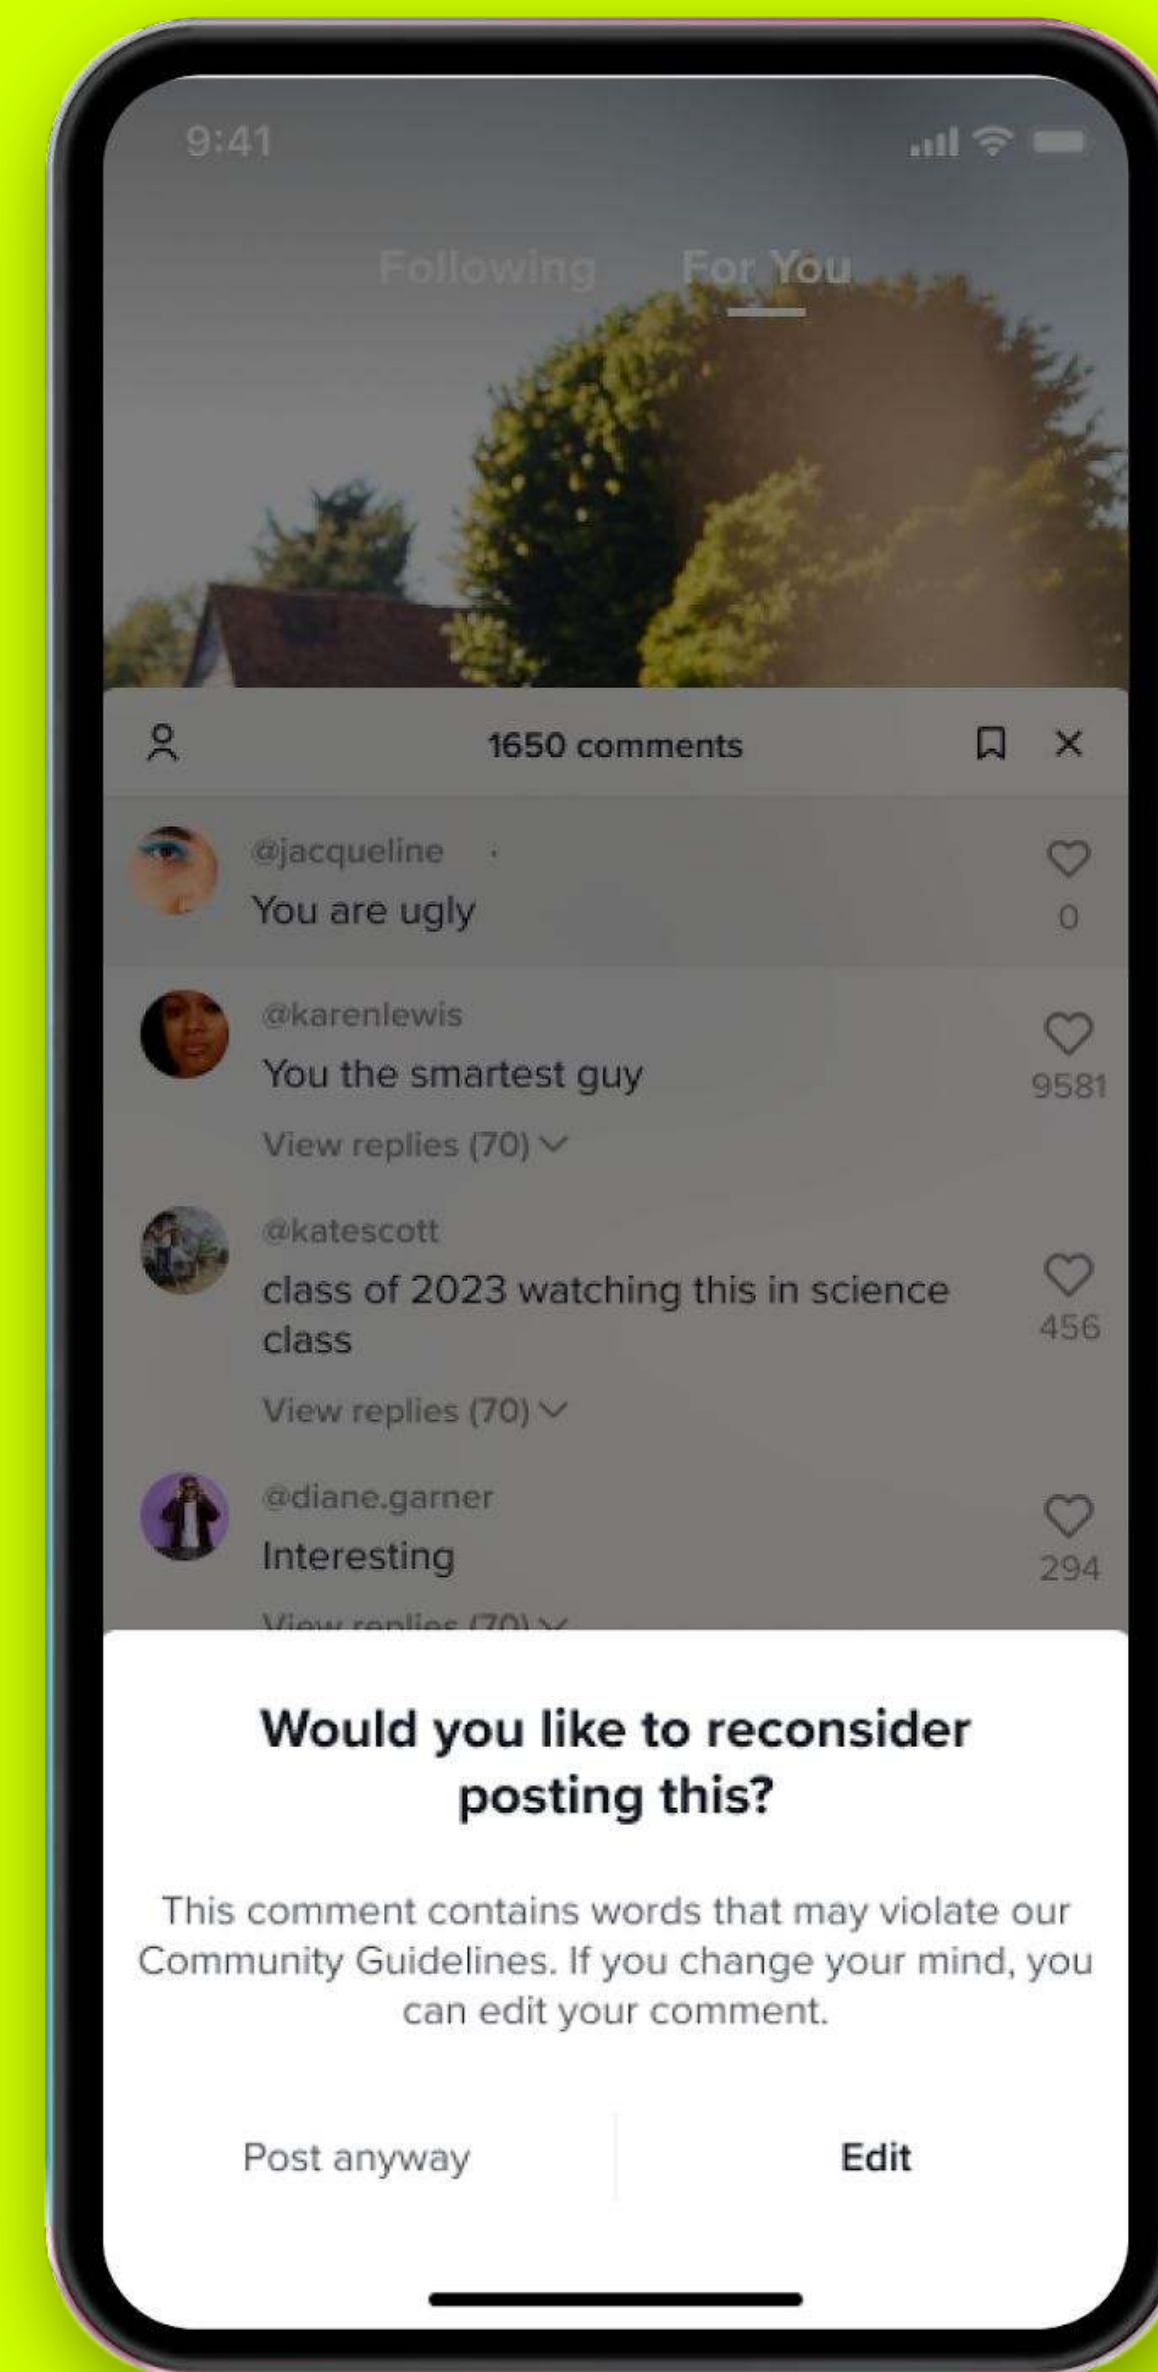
9:41

Following For You

1650 comments

@jacqueline ·
You are ugly
0

@karenlewis
You the smartest guy
9581
View replies (70)

@katescott
class of 2023 watching this in science class
456
View replies (70)

@diane.garner
Interesting
294
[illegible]

Would you like to reconsider posting this?

This comment contains words that may violate our Community Guidelines. If you change your mind, you can edit your comment.

Post anyway

Edit